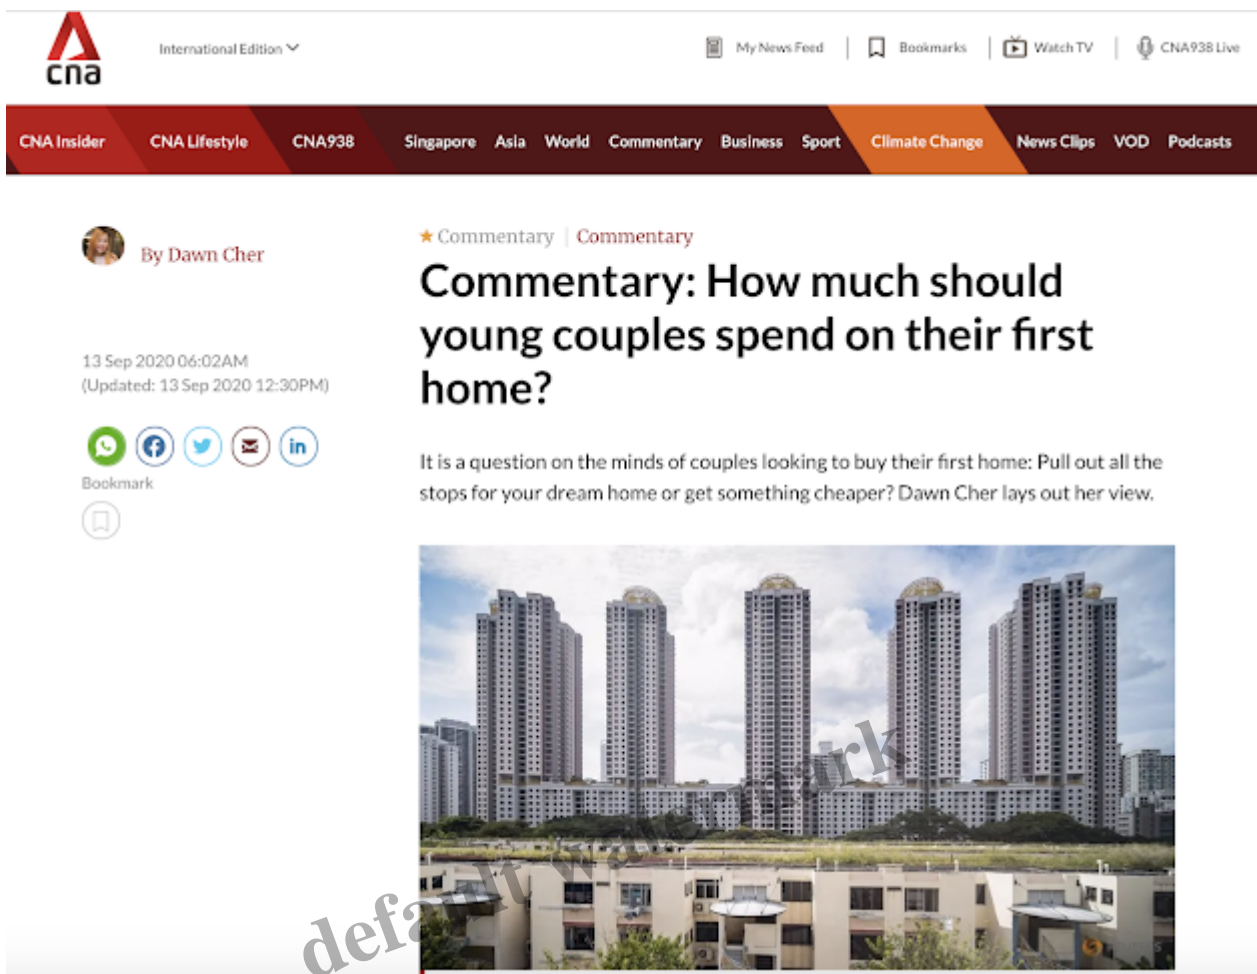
cna

International Edition

My News Feed | Bookmarks | Watch TV | CNA938 Live

CNA Insider CNA Lifestyle CNA938 Singapore Asia World Commentary Business Sport Climate Change News Clips VOD Podcasts

By Dawn Cher

13 Sep 2020 06:02AM
(Updated: 13 Sep 2020 12:30PM)

Bookmark

★ Commentary | Commentary

Commentary: How much should young couples spend on their first home?

It is a question on the minds of couples looking to buy their first home: Pull out all the stops for your dream home or get something cheaper? Dawn Cher lays out her view.

default watermark